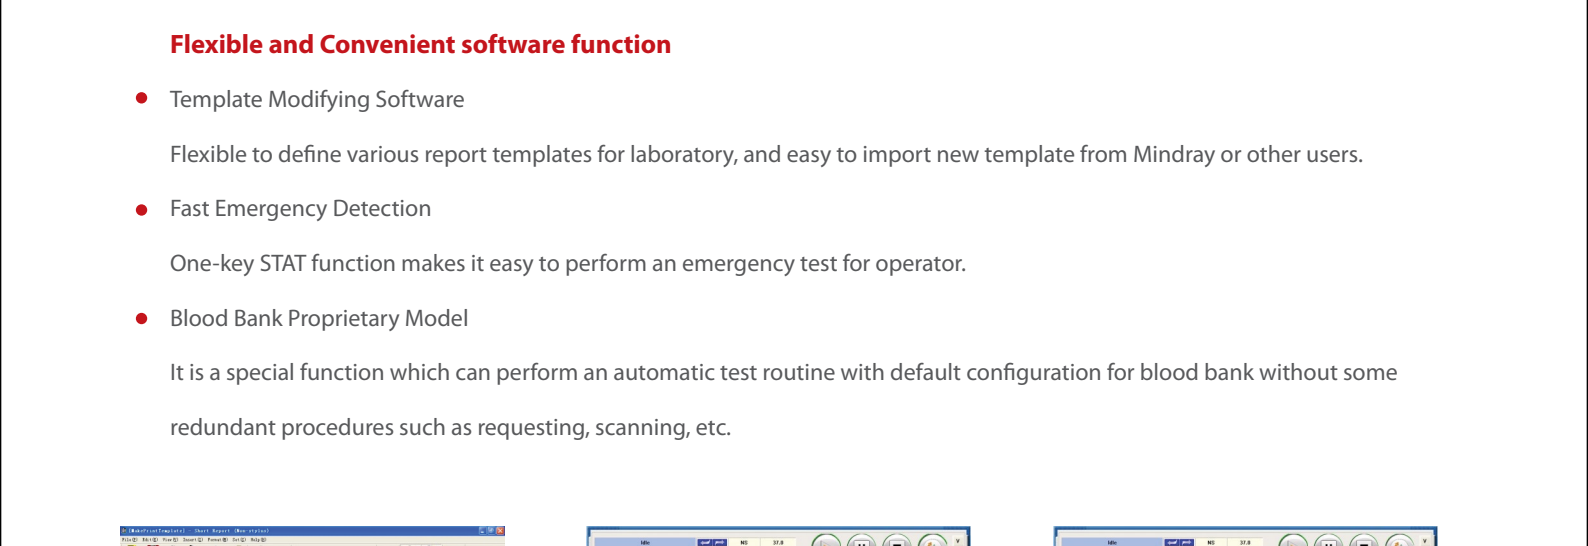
Flexible and Convenient software function

Template Modifying Software

Flexible to define various report templates for laboratory, and easy to import new template from Mindray or other users.

Fast Emergency Detection

One-key STAT function makes it easy to perform an emergency test for operator.

Blood Bank Proprietary Model

It is a special function which can perform an automatic test routine with default configuration for blood bank without some redundant procedures such as requesting, scanning, etc.